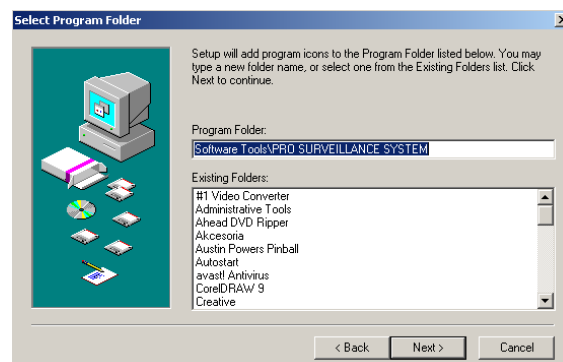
Select Program Folder

Setup will add program icons to the Program Folder listed below. You may type a new folder name, or select one from the Existing Folders list. Click Next to continue.

Program Folder:

Software Tools\PRO SURVEILLANCE SYSTEM

Existing Folders:

#1 Video Converter
Administrative Tools
Ahead DVD Ripper
Akcesoria
Austin Powers Pinball
Autostart
avast! Antivirus
CorelDRAW 9
Creative

< Back
Next >
Cancel